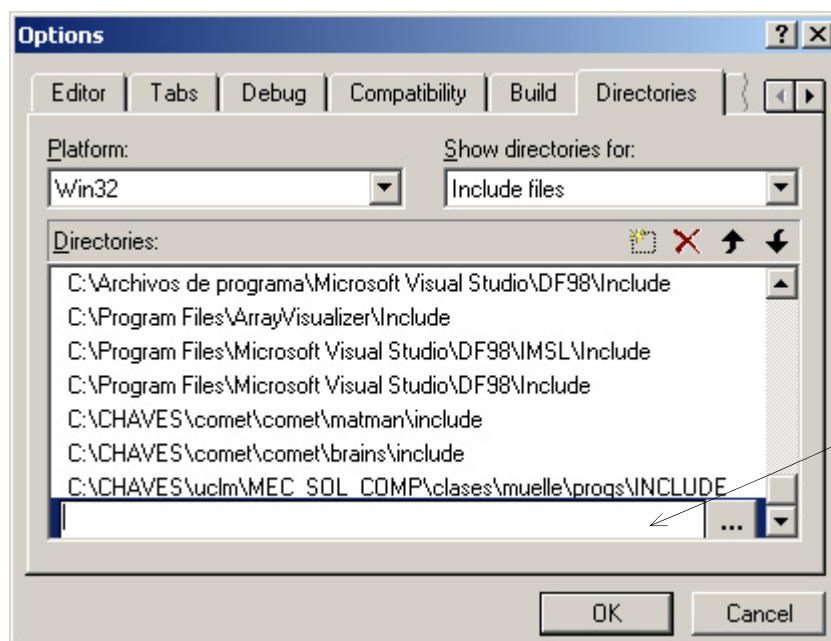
Options
?
X
Editor
Tabs
Debug
Compatibility
Build
Directories
Platform:
Win32
Show directories for:
Include files
Directories:
C:\Archivos de programa\Microsoft Visual Studio\DF98\Include
C:\Program Files\ArrayVisualizer\Include
C:\Program Files\Microsoft Visual Studio\DF98\IMSL\Include
C:\Program Files\Microsoft Visual Studio\DF98\Include
C:\CHAVES\comet\comet\matman\include
C:\CHAVES\comet\comet\brains\include
C:\CHAVES\uclm\MEC_SOL_COMP\clases\muelle\progs\INCLUDE
...
OK
Cancel